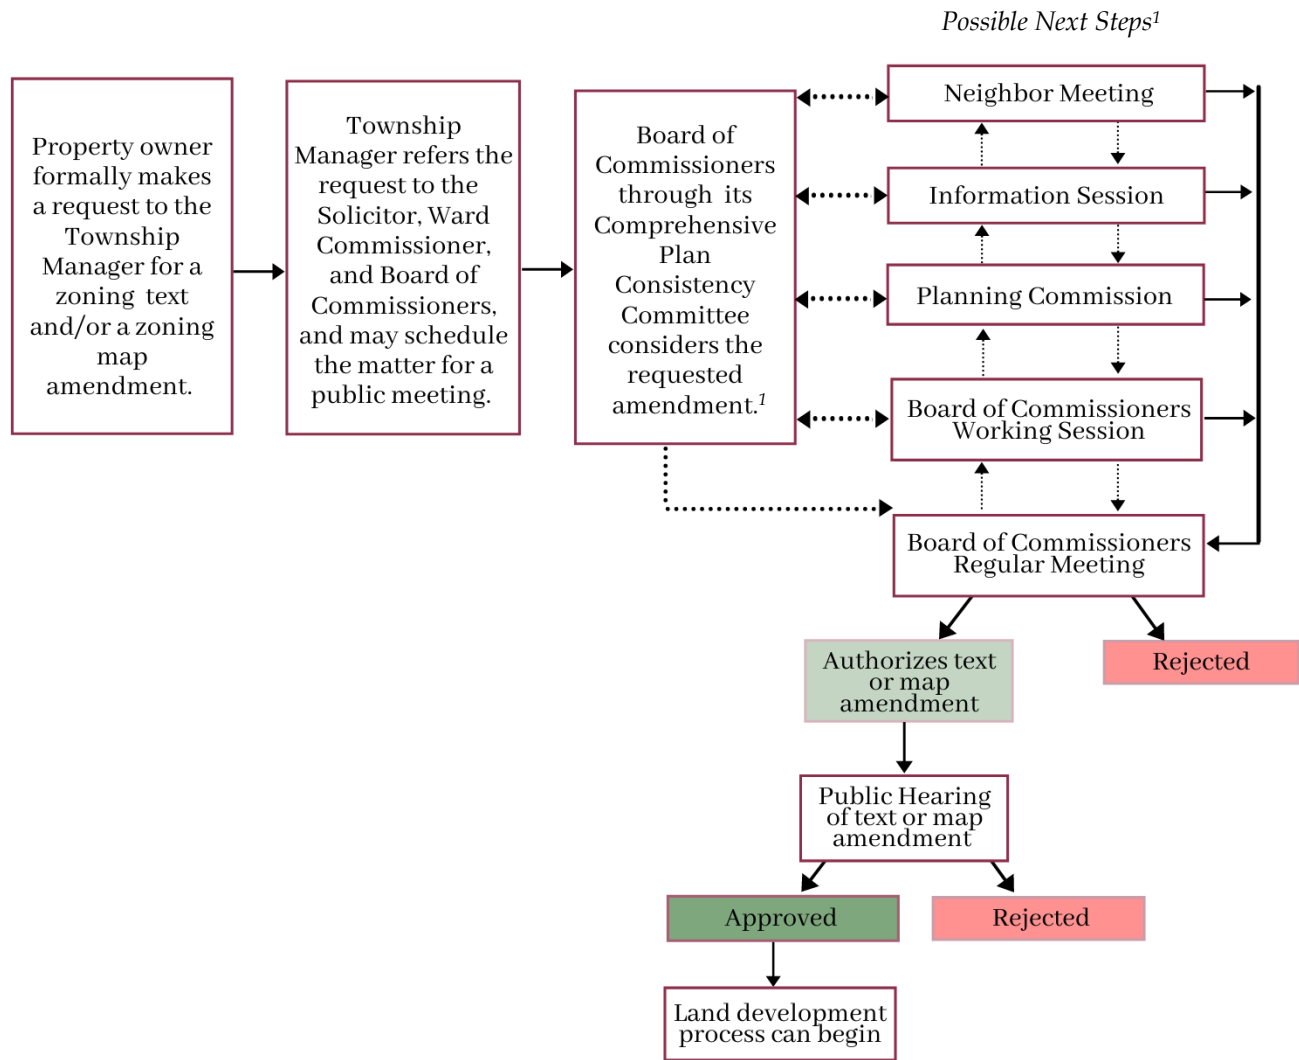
Possible Next Steps$^1$

Property owner formally makes a request to the Township Manager for a zoning text and/or a zoning map amendment.

Township Manager refers the request to the Solicitor, Ward Commissioner, and Board of Commissioners, and may schedule the matter for a public meeting.

Board of Commissioners through its Comprehensive Plan Consistency Committee considers the requested amendment.$^1$

Neighbor Meeting

Information Session

Planning Commission

Board of Commissioners Working Session

Board of Commissioners Regular Meeting

Authorizes text or map amendment

Rejected

Public Hearing of text or map amendment

Approved

Rejected

Land development process can begin